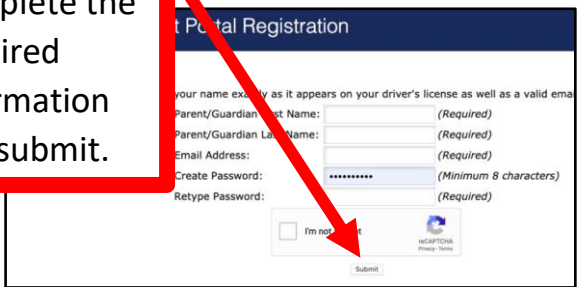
plete the
ired
rmation
submit.

t P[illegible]tal Registration

your name ex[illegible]ly as it appears on your driver's license as well as a valid ema

Parent/Guardian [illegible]st Name: (Required)
Parent/Guardian La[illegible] Name: (Required)
Email Address: (Required)
Create Password: •••••••••• (Minimum 8 characters)
Retype Password: (Required)

I'm not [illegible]t
reCAPTCHA
Privacy - Terms

Submit